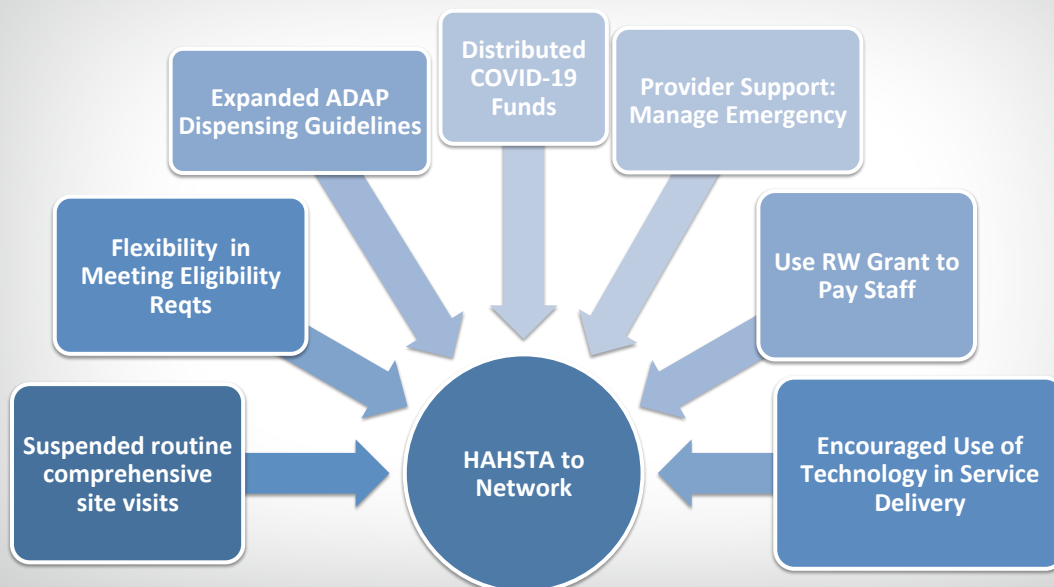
Distributed COVID-19 Funds

Expanded ADAP Dispensing Guidelines

Provider Support: Manage Emergency

Flexibility in Meeting Eligibility Reqts

Use RW Grant to Pay Staff

Suspended routine comprehensive site visits

HAHSTA to Network

Encouraged Use of Technology in Service Delivery